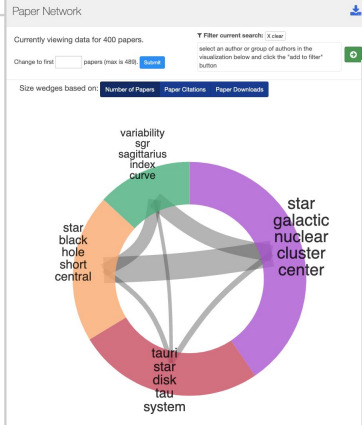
Paper Network

Currently viewing data for 400 papers.

Change to first papers (max is 489). Submit

Filter current search: X clear

select an author or group of authors in the visualization below and click the "add to filter" button

Size wedges based on: Number of Papers Paper Citations Paper Downloads

variability sgr sagittarius index curve

star galactic nuclear cluster center

star black hole short central

tauri star disk tau system